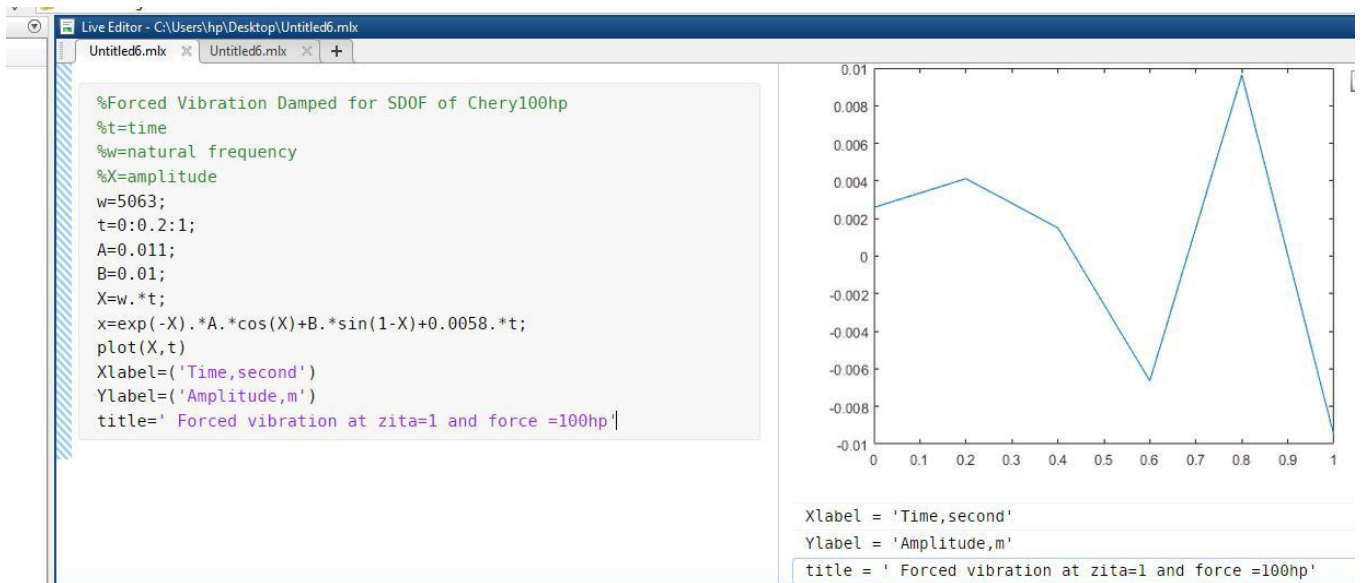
Live Editor - C:\Users\hp\Desktop\Untitled6.mlx

Untitled6.mlx × Untitled6.mlx × +

%Forced Vibration Damped for SDOF of Chery100hp
%t=time
%w=natural frequency
%X=amplitude
w=5063;
t=0:0.2:1;
A=0.011;
B=0.01;
X=w.*t;
x=exp(-X).*A.*cos(X)+B.*sin(1-X)+0.0058.*t;
plot(X,t)
Xlabel=('Time,second')
Ylabel=('Amplitude,m')
title=' Forced vibration at zita=1 and force =100hp'

0.01
0.008
0.006
0.004
0.002
0
-0.002
-0.004
-0.006
-0.008
-0.01
0 0.1 0.2 0.3 0.4 0.5 0.6 0.7 0.8 0.9 1

Xlabel = 'Time,second'
Ylabel = 'Amplitude,m'
title = ' Forced vibration at zita=1 and force =100hp'